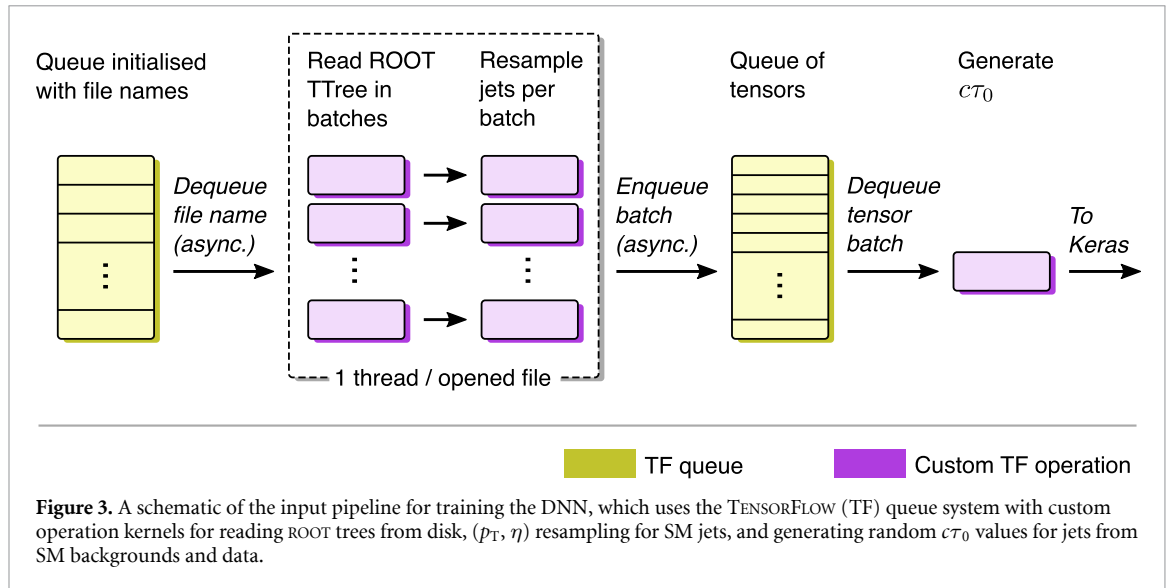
Queue initialised with file names

Dequeue file name (async.)

Read ROOT TTree in batches

Resample jets per batch

1 thread / opened file

Enqueue batch (async.)

Queue of tensors

Dequeue tensor batch

Generate $c\tau_0$

To Keras

TF queue

Custom TF operation

**Figure 3.** A schematic of the input pipeline for training the DNN, which uses the TensorFlow (TF) queue system with custom operation kernels for reading ROOT trees from disk, $(p_T, \eta)$ resampling for SM jets, and generating random $c\tau_0$ values for jets from SM backgrounds and data.